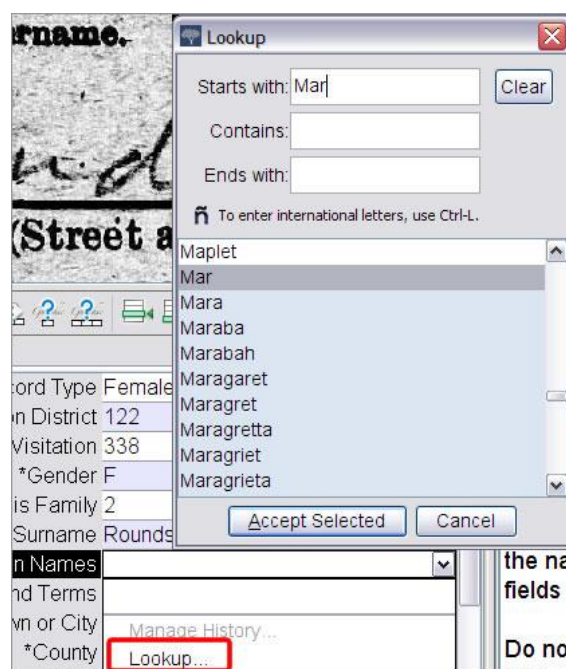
rname.

(Street a

Lookup

Starts with: Mar

Clear

Contains:

Ends with:

ñ To enter international letters, use Ctrl-L.

Maplet
Mar
Mara
Maraba
Marabah
Maragaret
Maragret
Maragretta
Maragriet
Maragrieta

Accept Selected

Cancel

cord Type Female
n District 122
Visitation 338
*Gender F
is Family 2
Surname Rounds
n Names
nd Terms
vn or City
*County

Manage History...
Lookup...

the na
fields

Do no